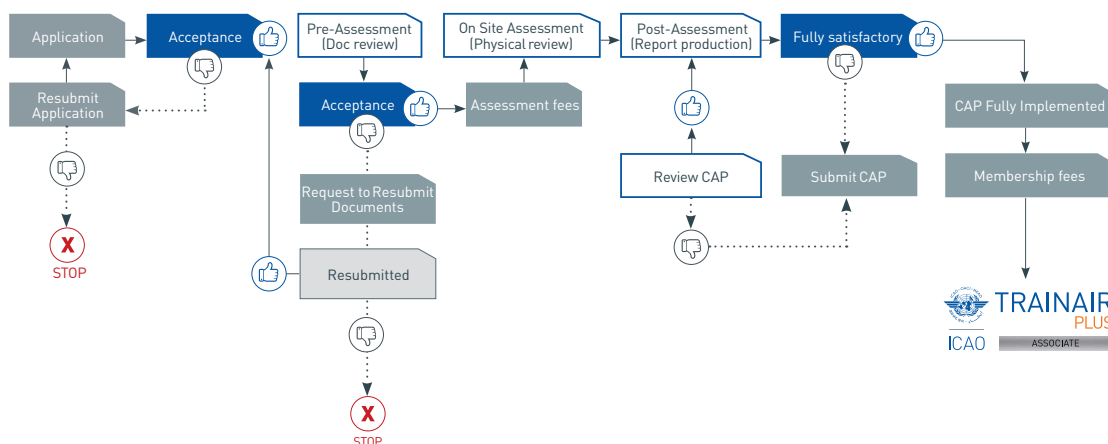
Application

Acceptance

Resubmit Application

X
STOP

Pre-Assessment (Doc review)

Acceptance

Request to Resubmit Documents

Resubmitted

X
STOP

On Site Assessment (Physical review)

Assessment fees

Post-Assessment (Report production)

Review CAP

Fully satisfactory

Submit CAP

CAP Fully Implemented

Membership fees

ICAO

TRAINAIR
PLUS
ASSOCIATE